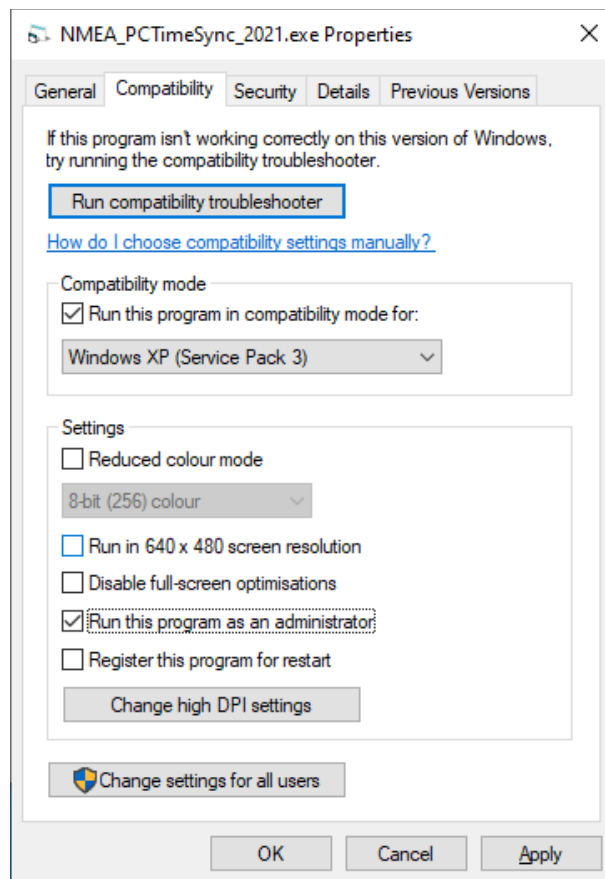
NMEA_PCTimeSync_2021.exe Properties

General | Compatibility | Security | Details | Previous Versions

If this program isn't working correctly on this version of Windows, try running the compatibility troubleshooter.

Run compatibility troubleshooter

How do I choose compatibility settings manually?

Compatibility mode

Run this program in compatibility mode for:

Windows XP (Service Pack 3)

Settings

Reduced colour mode

8-bit (256) colour

Run in 640 x 480 screen resolution

Disable full-screen optimisations

Run this program as an administrator

Register this program for restart

Change high DPI settings

Change settings for all users

OK | Cancel | Apply